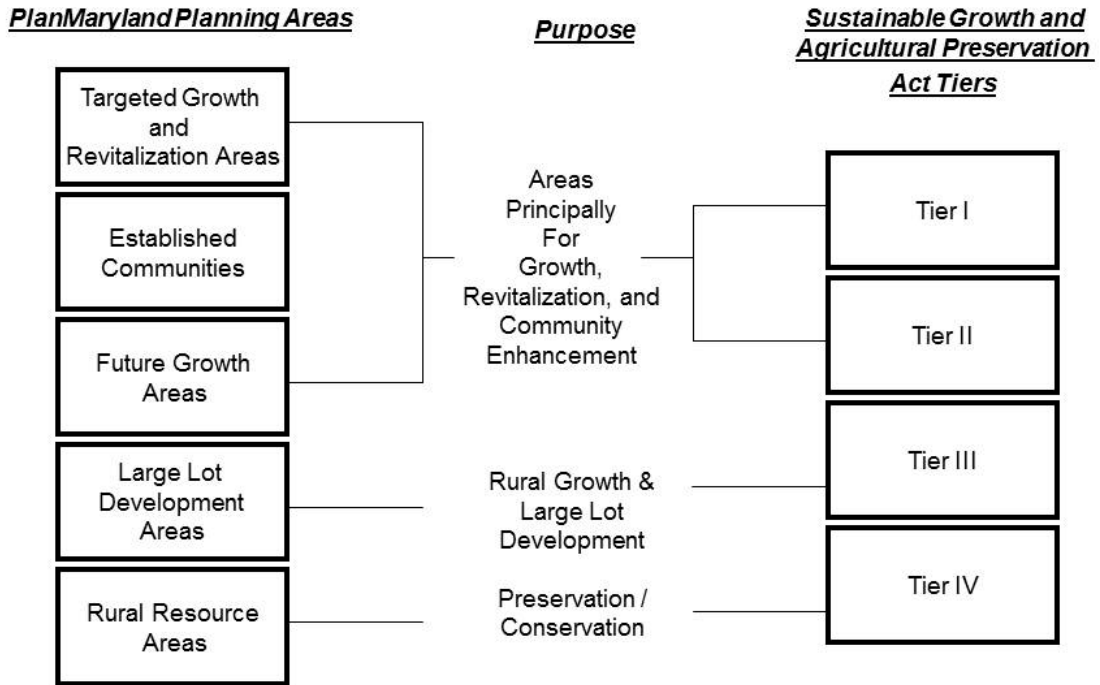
PlanMaryland Planning Areas

Purpose

Sustainable Growth and Agricultural Preservation Act Tiers

Targeted Growth and Revitalization Areas

Established Communities

Future Growth Areas

Large Lot Development Areas

Rural Resource Areas

Areas Principally For Growth, Revitalization, and Community Enhancement

Rural Growth & Large Lot Development

Preservation / Conservation

Tier I

Tier II

Tier III

Tier IV